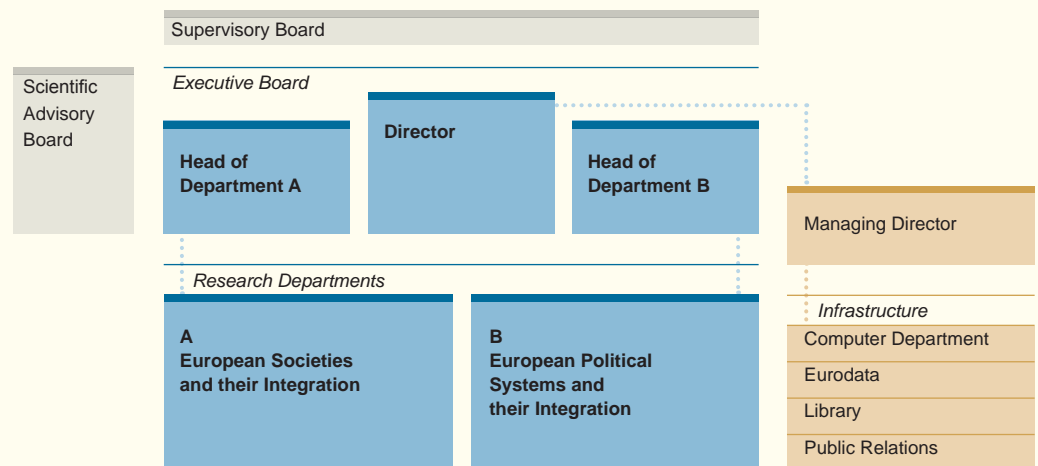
Supervisory Board

Scientific Advisory Board

Executive Board

Director

Head of Department A

Head of Department B

Managing Director

Research Departments

A
European Societies and their Integration

B
European Political Systems and their Integration

Infrastructure

Computer Department

Eurodata

Library

Public Relations